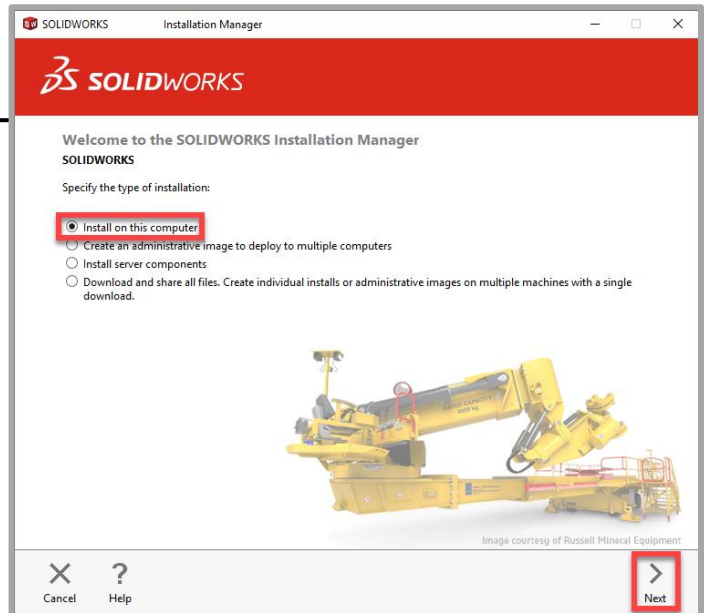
SOLIDWORKS Installation Manager

SOLIDWORKS

Welcome to the SOLIDWORKS Installation Manager
SOLIDWORKS

Specify the type of installation:

Install on this computer
Create an administrative image to deploy to multiple computers
Install server components
Download and share all files. Create individual installs or administrative images on multiple machines with a single download.

RATED CAPACITY 8000 kg

Image courtesy of Russell Mineral Equipment

Cancel
Help
Next